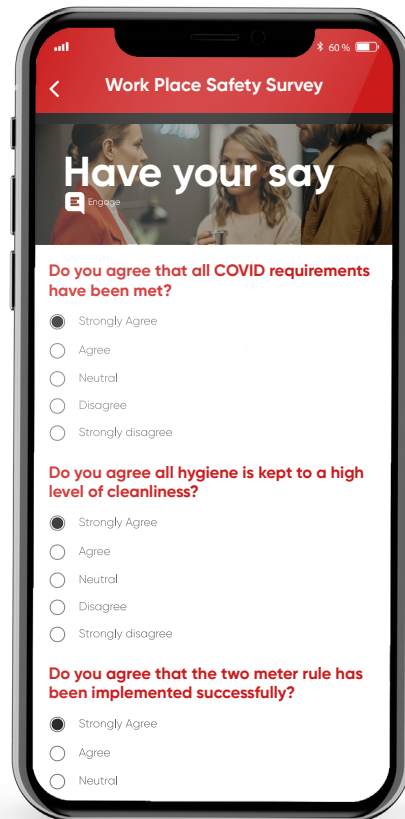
60 %

Work Place Safety Survey

Have your say

Engage

Do you agree that all COVID requirements have been met?

Strongly Agree

Agree

Neutral

Disagree

Strongly disagree

Do you agree all hygiene is kept to a high level of cleanliness?

Strongly Agree

Agree

Neutral

Disagree

Strongly disagree

Do you agree that the two meter rule has been implemented successfully?

Strongly Agree

Agree

Neutral